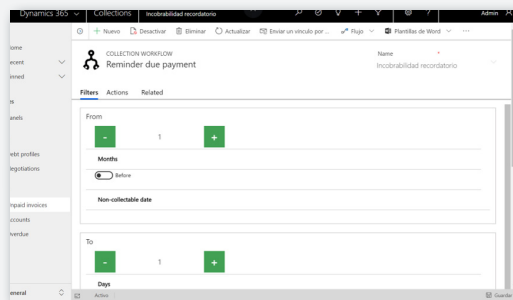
Dynamics 365 Collections Incobrabilidad recordatorio Admin

ome
ecent
inned
s
anels
ebt profiles
egotiations
npaid invoices
ccounts
verdue
eneral

+ Nuevo Desactivar Eliminar Actualizar Enviar un vínculo por ... Flujo Plantillas de Word ...

COLLECTION WORKFLOW
Reminder due payment

Name *
Incobrabilidad recordatorio

Filters Actions Related

From

- 1 +

Months

Before

Non-collectable date

To

- 1 +

Days

Activo Guardar